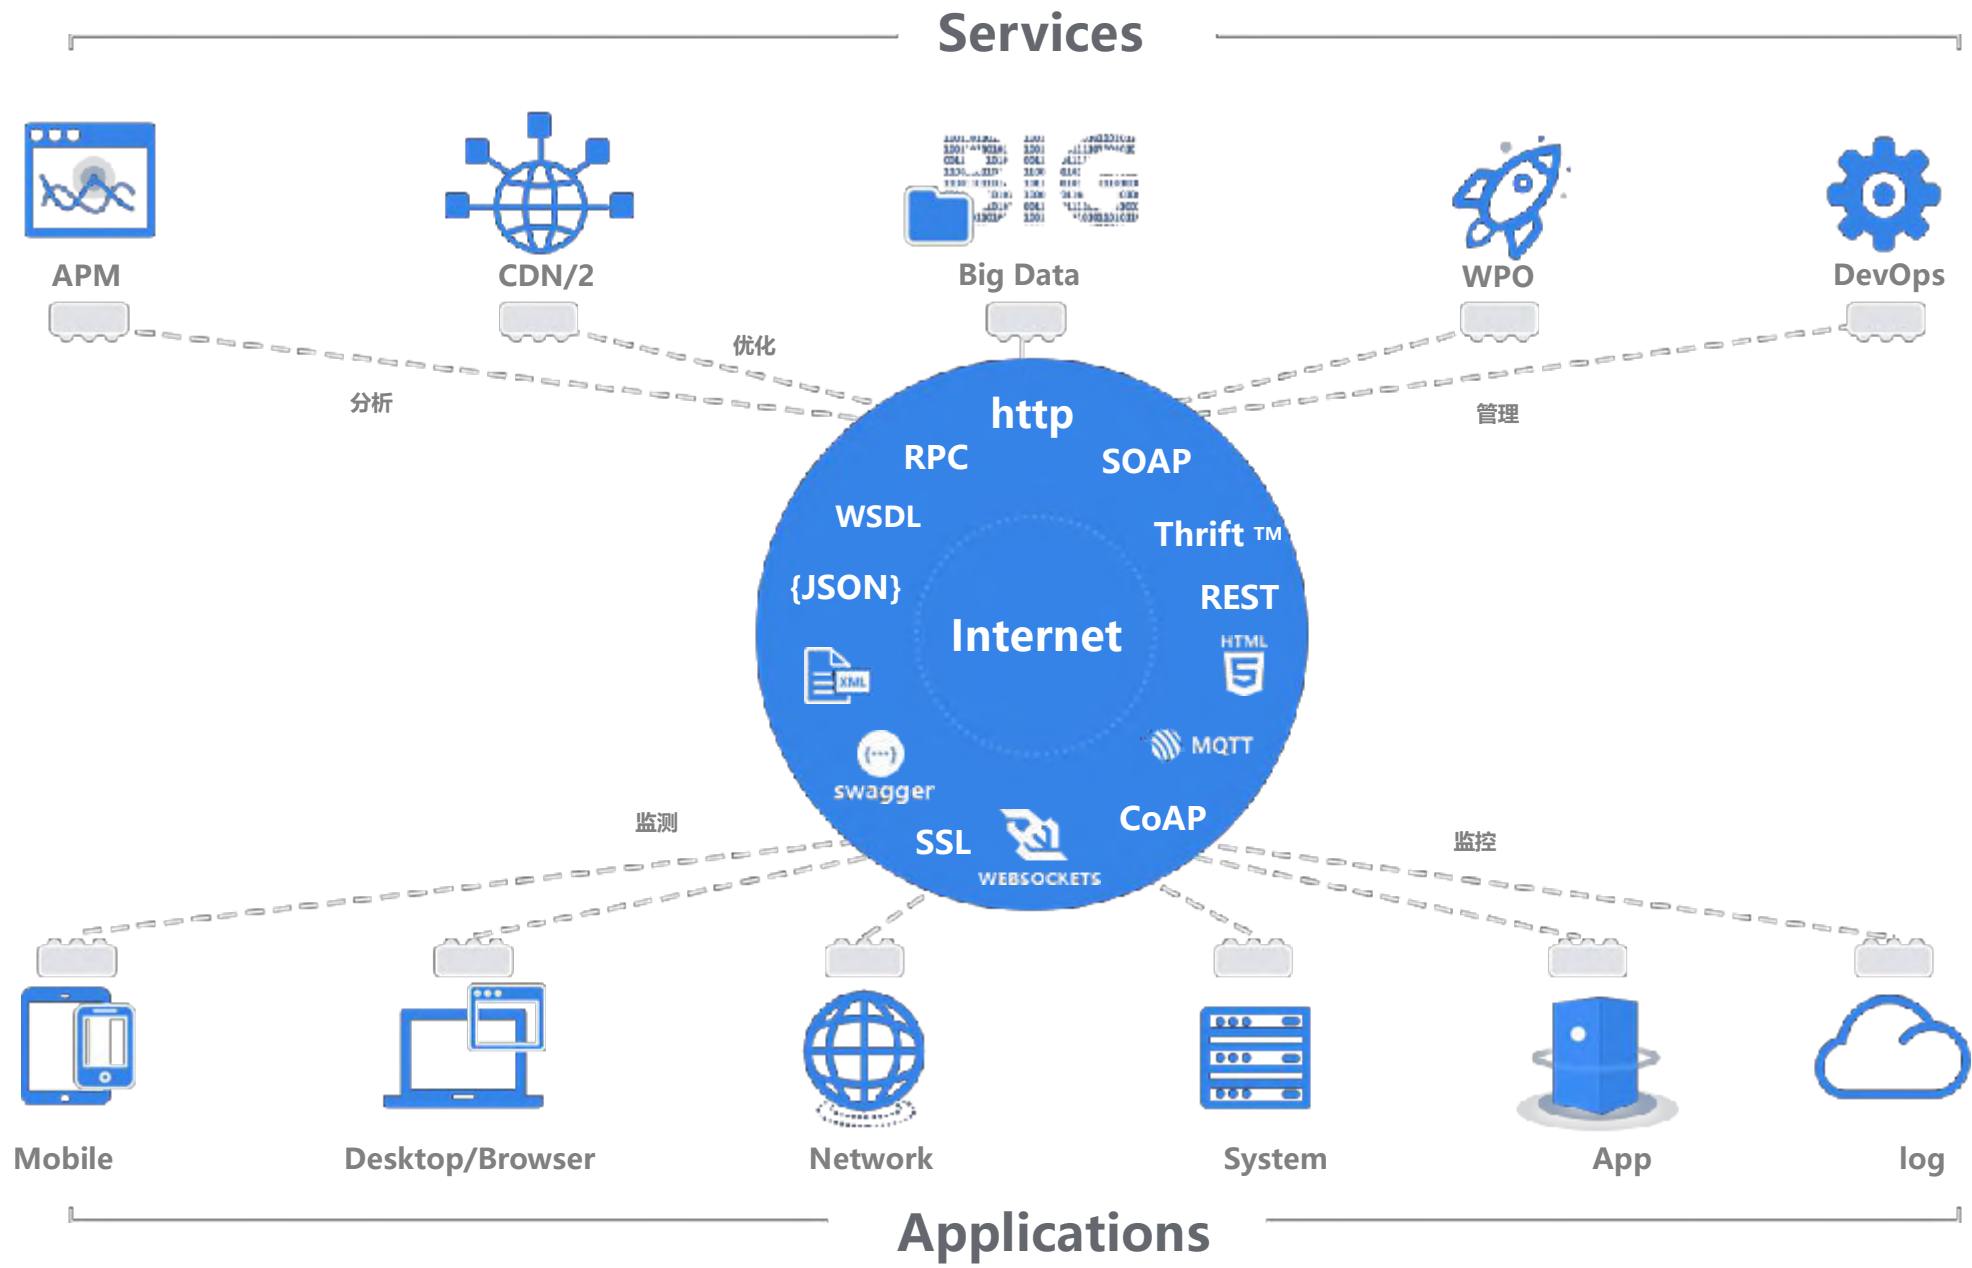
Services

APM

CDN/2

Big Data

WPO

DevOps

优化

分析

管理

http

RPC

SOAP

WSDL

Thrift ™

{JSON}

REST

Internet

HTML

XML

MQTT

swagger

CoAP

SSL

WEBSOCKETS

监测

监控

Mobile

Desktop/Browser

Network

System

App

log

Applications